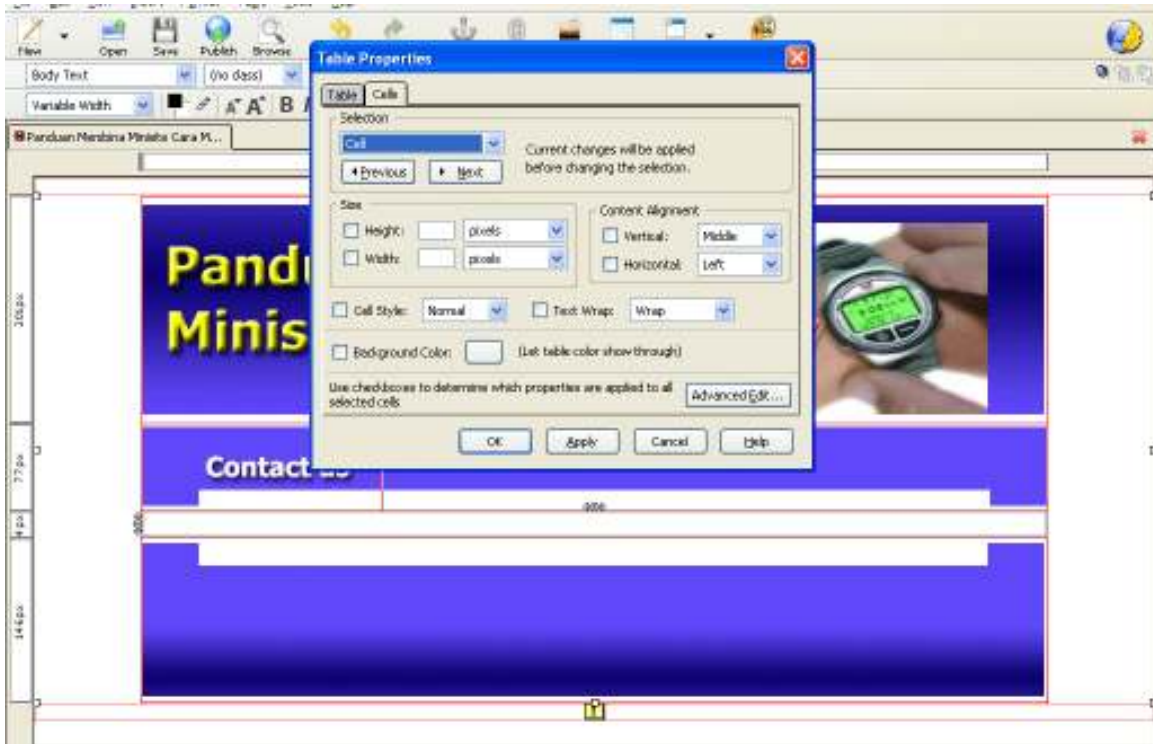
New Open Save Publish Browse

Body Text (no class)

Variable Width B

Panduan Membina Minishs Cara M...

Pandu
Minis

Contact Us

205px

77px

4px

146px

Table Properties

Table Cells

Selection

Cell

Current changes will be applied before changing the selection.

Previous Next

Size

Height: pixels

Width: pixels

Content Alignment

Vertical: Middle

Horizontal: Left

Cell Style: Normal

Text Wrap: Wrap

Background Color: (Let table color show through)

Use checkboxes to determine which properties are applied to all selected cells

Advanced Edit...

OK Apply Cancel Help